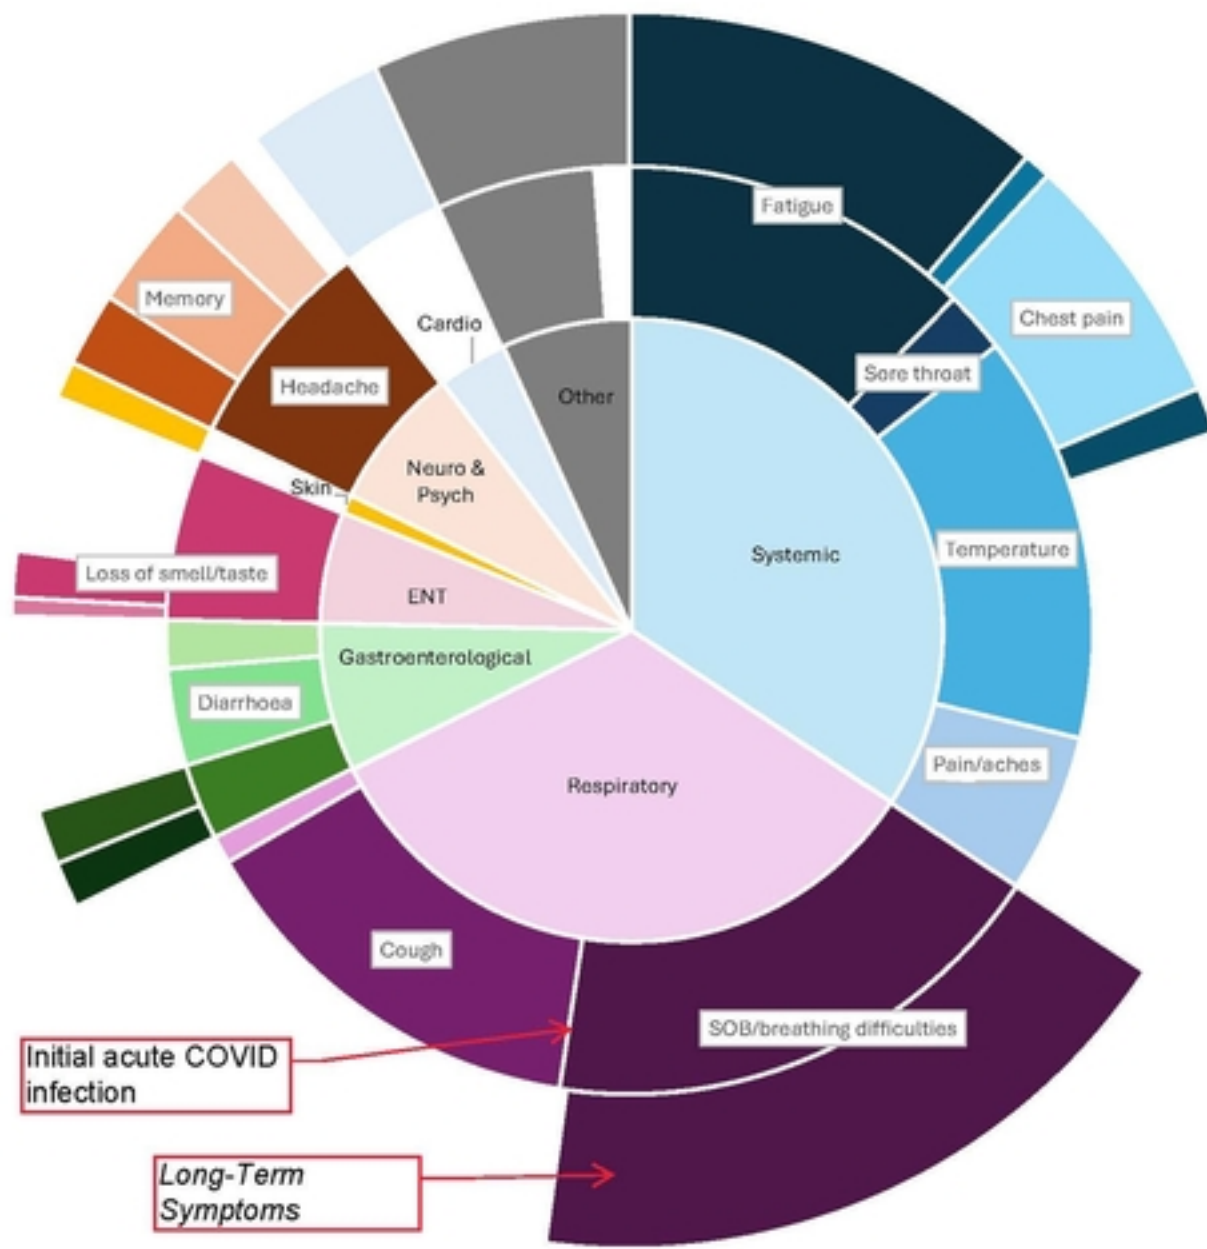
Fatigue

Chest pain

Sore throat

Memory

Cardio

Headache

Other

Temperature

Neuro & Psych

Skin

Systemic

Loss of smell/taste

ENT

Gastroenterological

Diarrhoea

Pain/aches

Respiratory

Cough

SOB/breathing difficulties

Initial acute COVID infection

Long-Term Symptoms